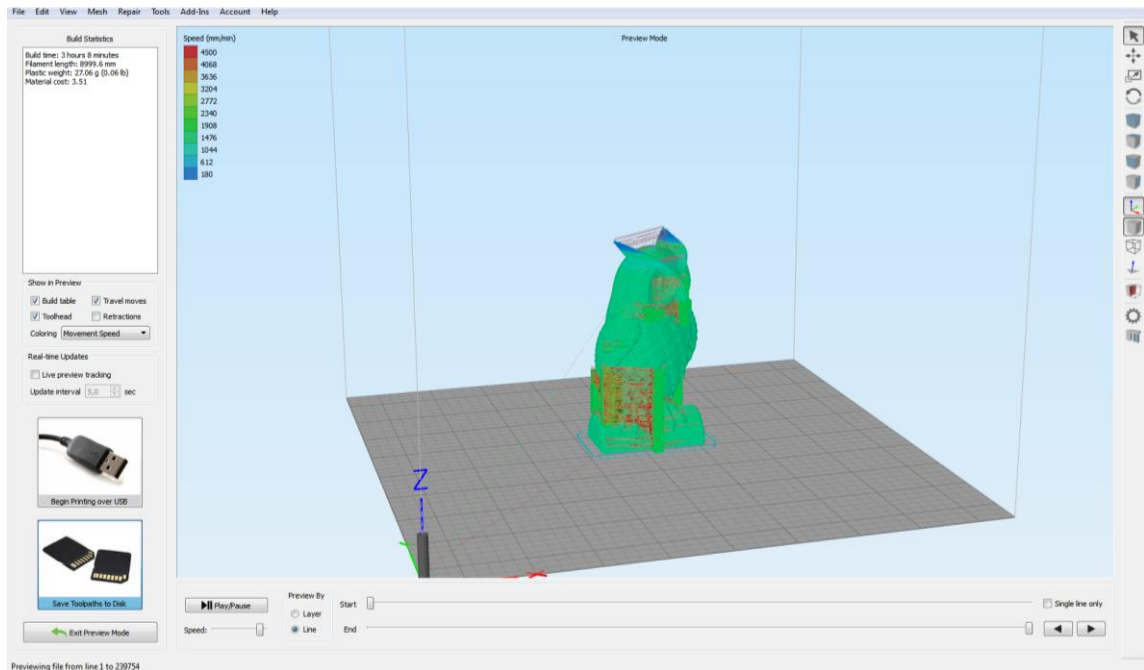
File Edit View Mesh Repair Tools Add-Ins Account Help

Build Statistics
Build time: 3 hours 8 minutes
Filament length: 8999.6 mm
Plastic weight: 27.06 g (0.06 lb)
Material cost: 3.51

Show in Preview
Build table
Travel moves
Toolhead
Retractions
Coloring Movement Speed

Real-time Updates
Live preview tracking
Update interval 5,0 sec

Begin Printing over USB

Save Toolpaths to Disk

Exit Preview Mode

Speed (mm/min)
4500
4068
3636
3204
2772
2340
1908
1476
1044
612
180

Preview Mode

Z

Play/Pause
Speed:
Preview By
Layer
Line
Start
End
Single line only

Previewing file from line 1 to 239754